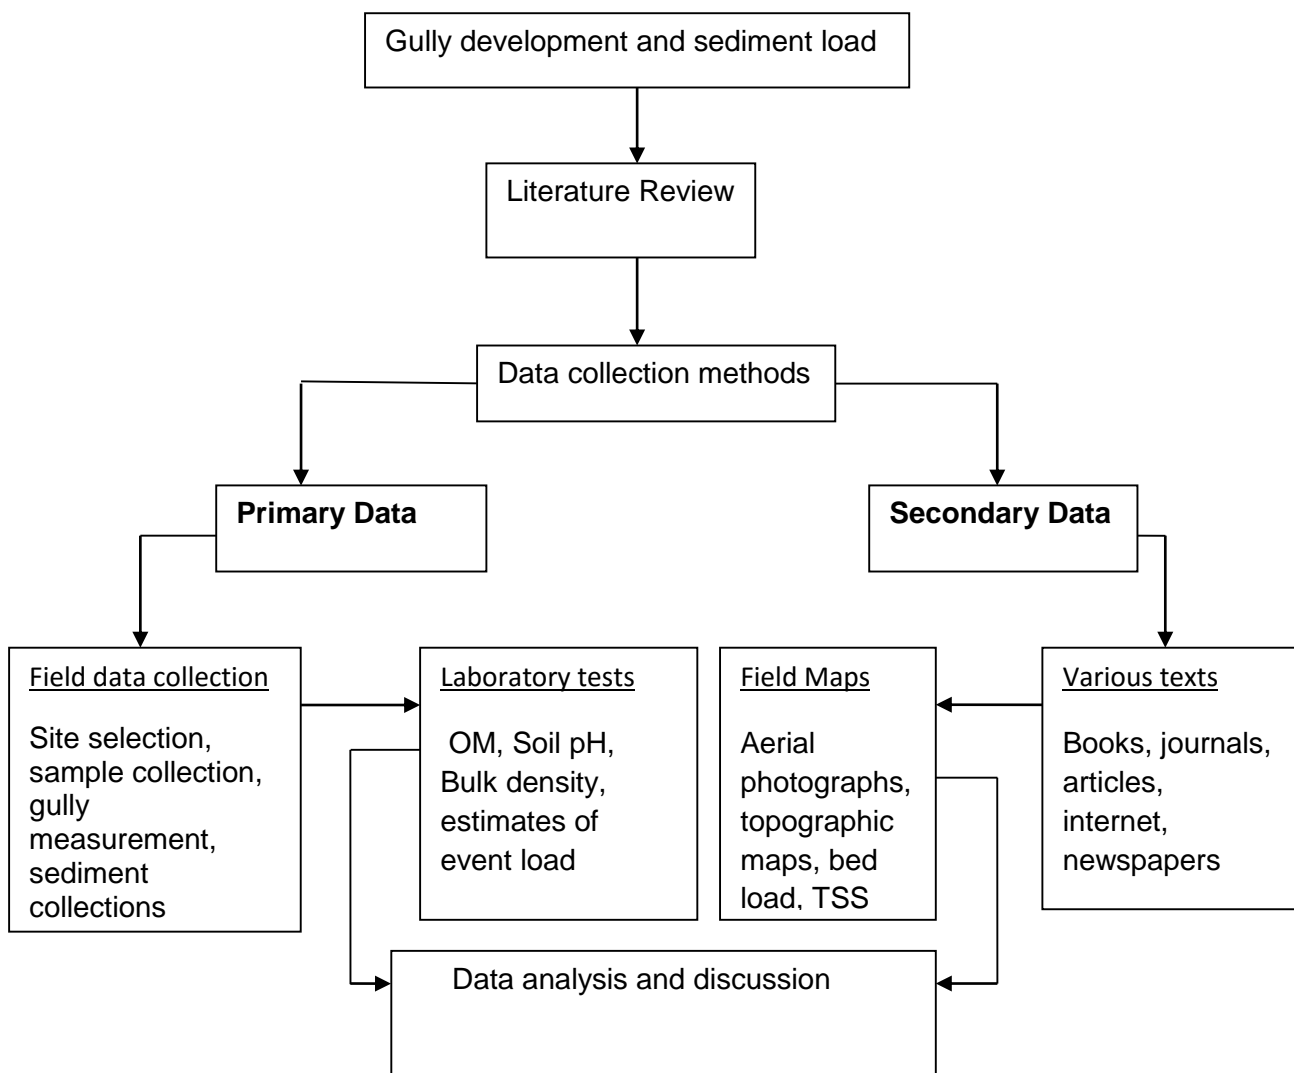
Gully development and sediment load

Literature Review

Data collection methods

**Primary Data**

**Secondary Data**

Field data collection

Site selection, sample collection, gully measurement, sediment collections

Laboratory tests

OM, Soil pH, Bulk density, estimates of event load

Field Maps

Aerial photographs, topographic maps, bed load, TSS

Various texts

Books, journals, articles, internet, newspapers

Data analysis and discussion